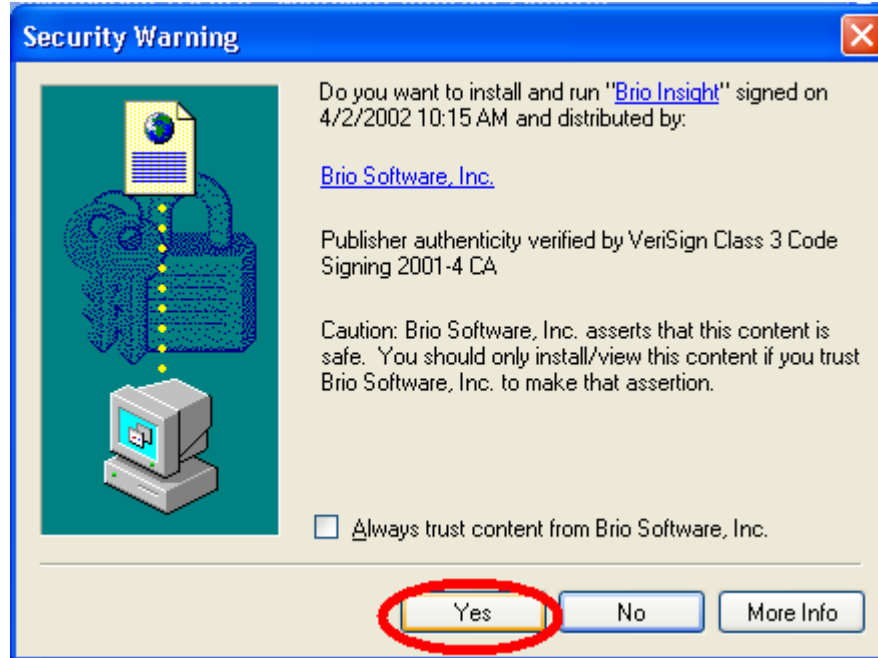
Security Warning

Do you want to install and run "Brio Insight" signed on 4/2/2002 10:15 AM and distributed by:

Brio Software, Inc.

Publisher authenticity verified by VeriSign Class 3 Code Signing 2001-4 CA

Caution: Brio Software, Inc. asserts that this content is safe. You should only install/view this content if you trust Brio Software, Inc. to make that assertion.

Always trust content from Brio Software, Inc.

Yes No More Info